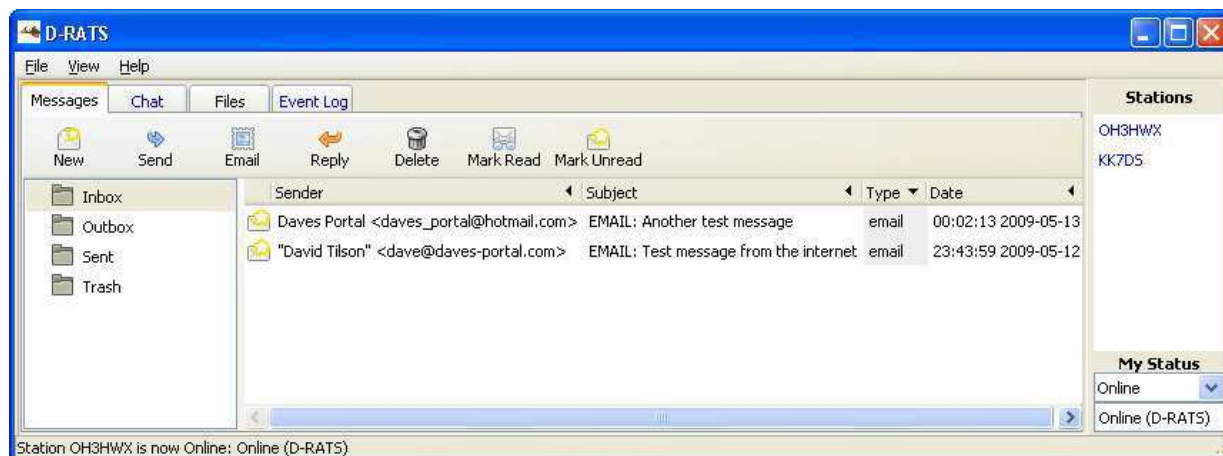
D-RATS

File View Help

Messages Chat Files Event Log

New Send Email Reply Delete Mark Read Mark Unread

Inbox
Outbox
Sent
Trash

| Sender | Subject | Type | Date |
|---|---|---|---|
| Daves Portal <daves_portal@hotmail.com> | EMAIL: Another test message | email | 00:02:13 2009-05-13 |
| "David Tilson" <dave@daves-portal.com> | EMAIL: Test message from the internet | email | 23:43:59 2009-05-12 |

Stations
OH3HWX
KK7DS

My Status
Online
Online (D-RATS)

Station OH3HWX is now Online: Online (D-RATS)